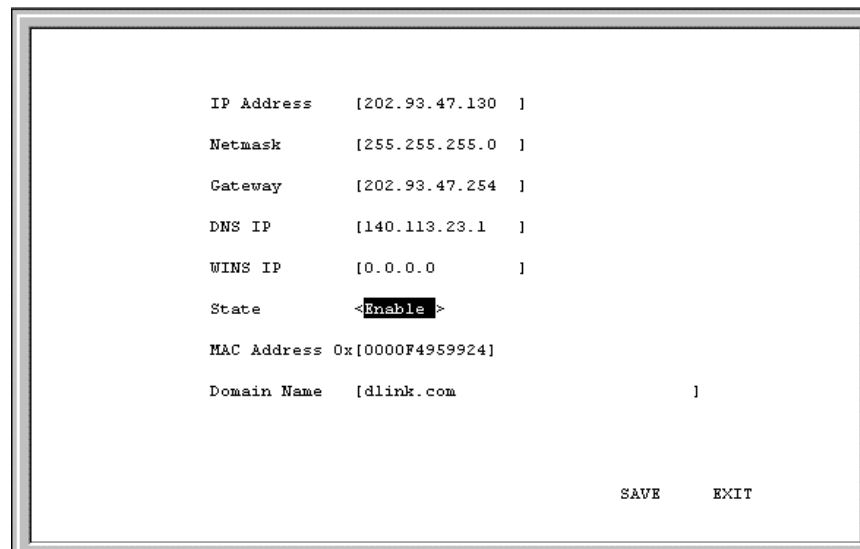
IP Address [202.93.47.130 ]

Netmask [255.255.255.0 ]

Gateway [202.93.47.254 ]

DNS IP [140.113.23.1 ]

WINS IP [0.0.0.0 ]

State <Enable >

MAC Address 0x[0000F4959924]

Domain Name [dlink.com ]

SAVE EXIT